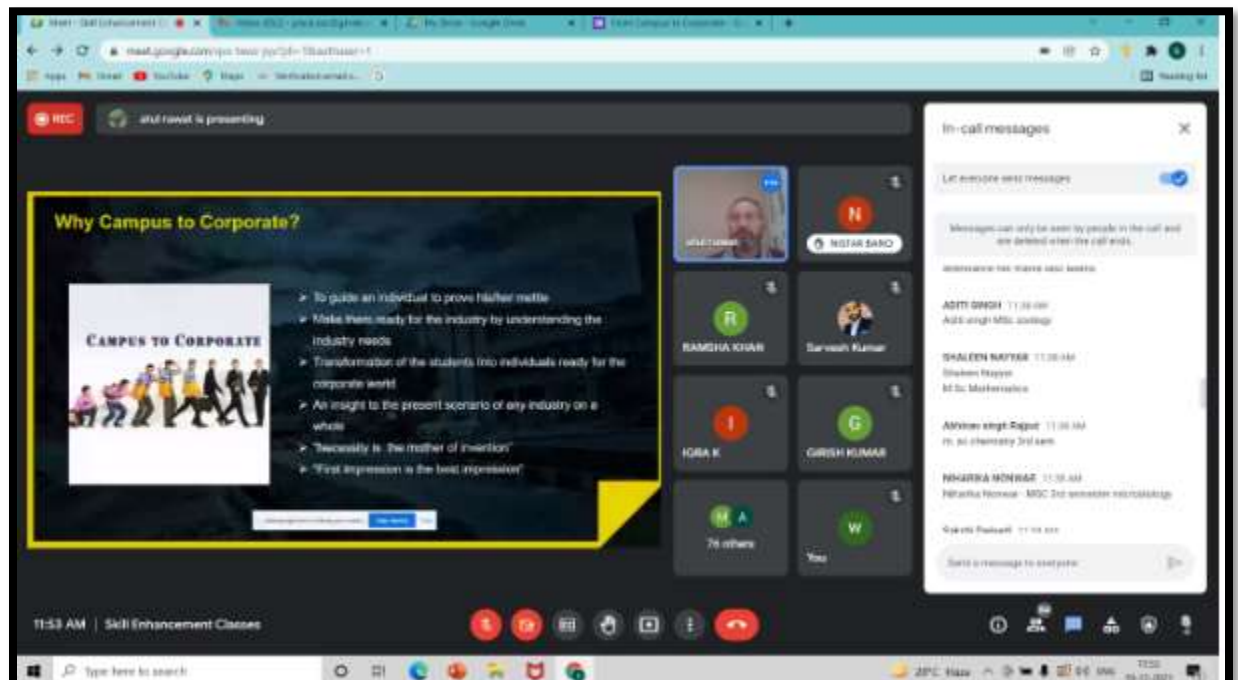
meet.google.com

REC

atul rawat is presenting

Why Campus to Corporate?

CAMPUS TO CORPORATE

➢ To guide an individual to prove his/her mettle
➢ Make them ready for the industry by understanding the industry needs
➢ Transformation of the students into individuals ready for the corporate world
➢ An insight to the present scenario of any industry on a whole
➢ "Necessity is the mother of invention"
➢ "First impression is the best impression"

NISTAR BANO

RAMSHA KHAN

Sarvesh Kumar

IQRA K

GIRISH KUMAR

76 others

You

In-call messages

Let everyone send messages

Messages can only be seen by people in the call and are deleted when the call ends.

ADITI SINGH 11:38 AM
Aditi singh MSc zoology

SHALEEN NAYYAR 11:38 AM
Shaleen Nayyar
M.Sc Mathematics

Abhinav singh Rajput 11:38 AM
m. sc chemistry 3rd sem

NIHARIKA NONWAR 11:38 AM
Niharika Nonwar - MSC 3rd semester microbiology

Send a message to everyone

11:53 AM | Skill Enhancement Classes

Type here to search

29°C Haze